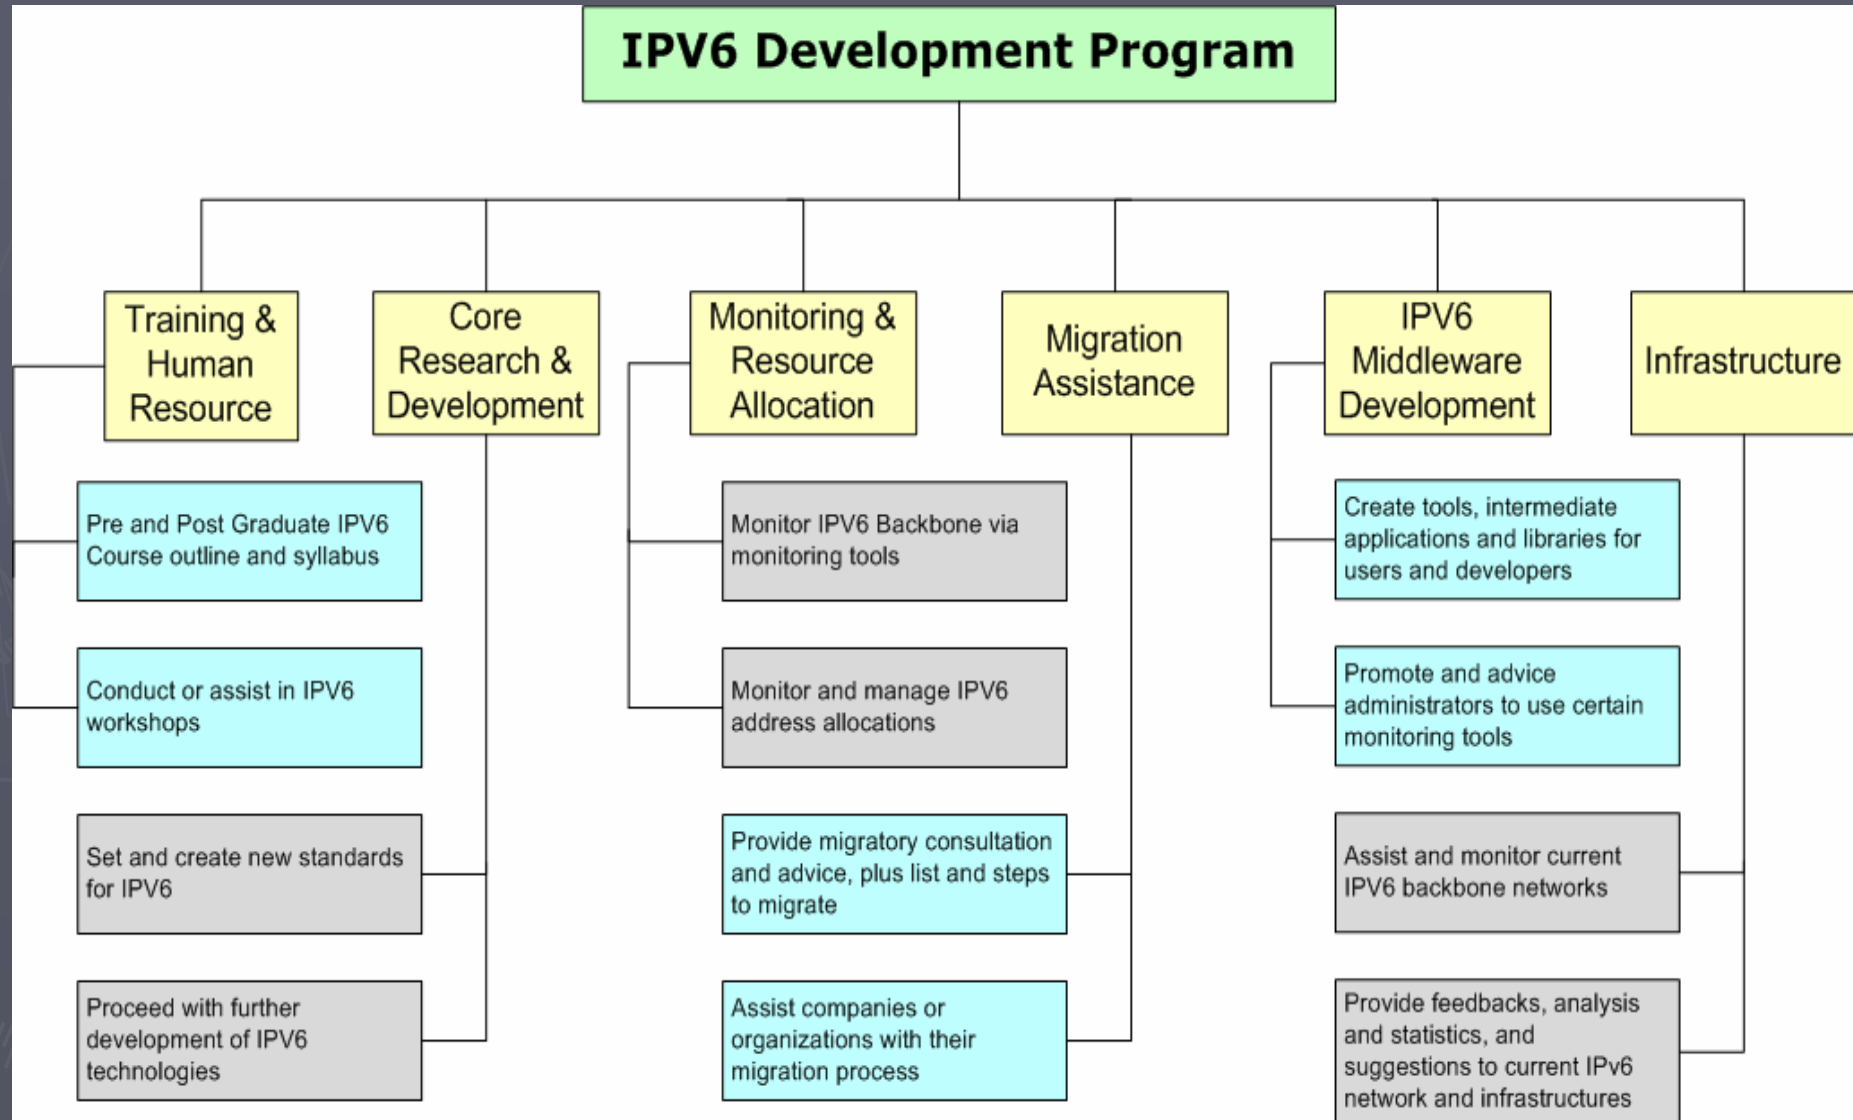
IPV6 Development Program

Training & Human Resource

Core Research & Development

Monitoring & Resource Allocation

Migration Assistance

IPV6 Middleware Development

Infrastructure

Pre and Post Graduate IPV6 Course outline and syllabus

Conduct or assist in IPV6 workshops

Set and create new standards for IPV6

Proceed with further development of IPV6 technologies

Monitor IPV6 Backbone via monitoring tools

Monitor and manage IPV6 address allocations

Provide migratory consultation and advice, plus list and steps to migrate

Assist companies or organizations with their migration process

Create tools, intermediate applications and libraries for users and developers

Promote and advice administrators to use certain monitoring tools

Assist and monitor current IPV6 backbone networks

Provide feedbacks, analysis and statistics, and suggestions to current IPv6 network and infrastructures